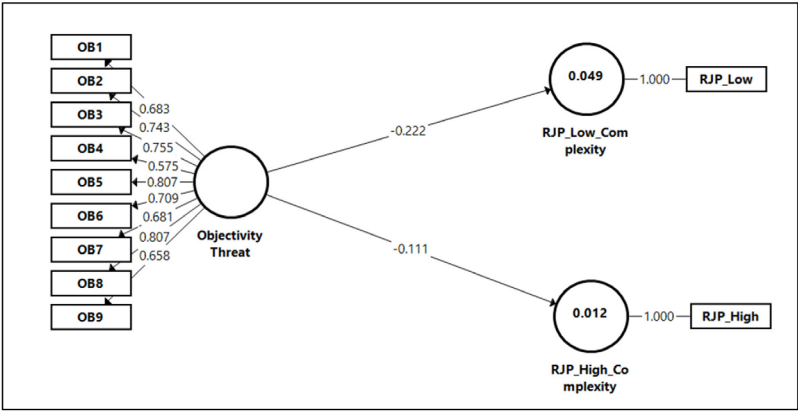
OB1
OB2
OB3
OB4
OB5
OB6
OB7
OB8
OB9

0.683
0.743
0.755
0.575
0.807
0.709
0.681
0.807
0.658

Objectivity Threat

-0.222

-0.111

0.049

1.000

RJP_Low

RJP_Low_Complexity

0.012

1.000

RJP_High

RJP_High_Complexity